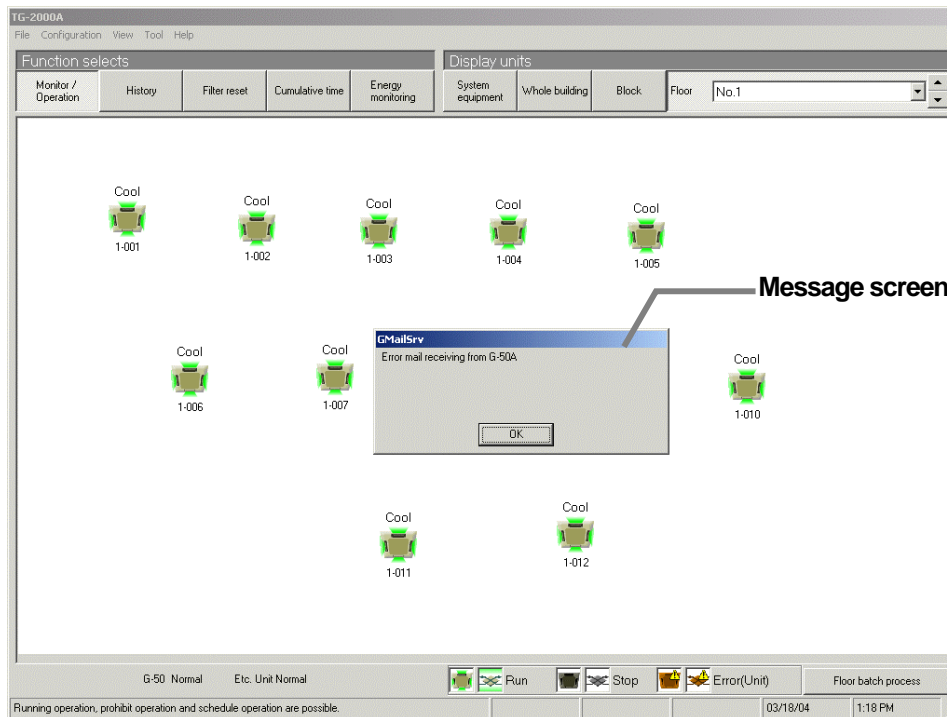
TG-2000A
File Configuration View Tool Help

Function selects
Monitor / Operation
History
Filter reset
Cumulative time
Energy monitoring

Display units
System equipment
Whole building
Block
Floor
No.1

Cool
1-001
Cool
1-002
Cool
1-003
Cool
1-004
Cool
1-005

Message screen

Cool
1-006
Cool
1-007

GMailSrv
Error mail receiving from G-50A
OK

Cool
1-010

Cool
1-011
Cool
1-012

G-50 Normal
Etc. Unit Normal
Run
Stop
Error(Unit)
Floor batch process

Running operation, prohibit operation and schedule operation are possible.
03/18/04
1:18 PM